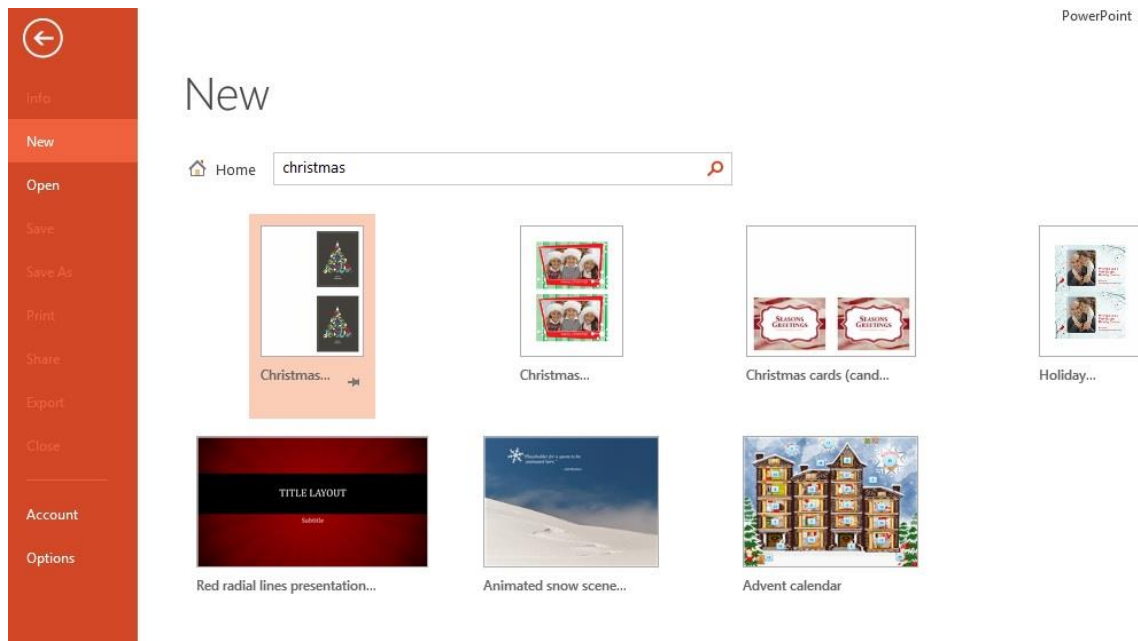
PowerPoint

Info
New
Open
Save
Save As
Print
Share
Export
Close

Account
Options

New

Home
christmas

Christmas...

Christmas...

SEASONS GREETINGS
SEASONS GREETINGS
Christmas cards (cand...

Holiday...

TITLE LAYOUT
Subtitle
Red radial lines presentation...

Animated snow scene...

Advent calendar